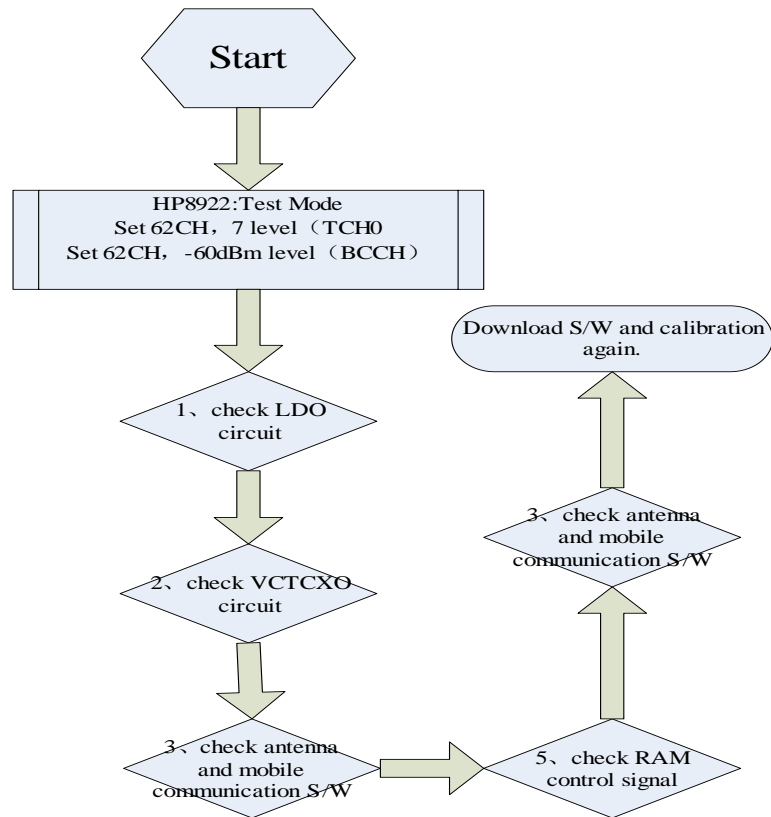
Start

HP8922:Test Mode
Set 62CH，7 level（TCH0
Set 62CH，-60dBm level（BCCH）

1、check LDO circuit

2、check VCTCXO circuit

3、check antenna and mobile communication S/W

5、check RAM control signal

3、check antenna and mobile communication S/W

Download S/W and calibration again.